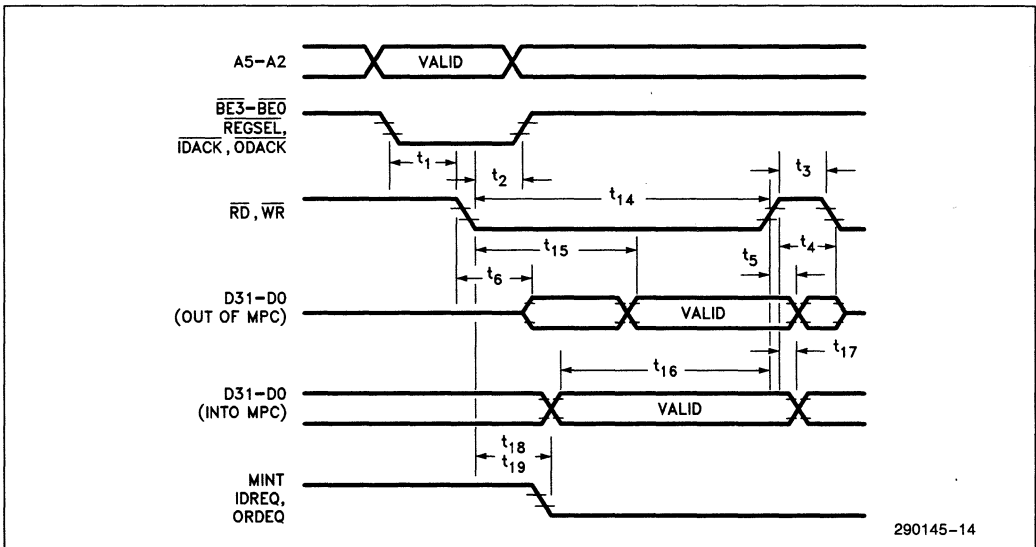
A5–A2

VALID

$\overline{BE3}$–$\overline{BE0}$
$\overline{REGSEL}$,
$\overline{IDACK}$, $\overline{ODACK}$

$t_1$

$t_2$

$t_{14}$

$t_3$

$\overline{RD}$, $\overline{WR}$

$t_{15}$

$t_4$

$t_5$

$t_6$

D31–D0
(OUT OF MPC)

VALID

$t_{17}$

$t_{16}$

D31–D0
(INTO MPC)

VALID

$t_{18}$
$t_{19}$

MINT
IDREQ,
ORDEQ

290145–14